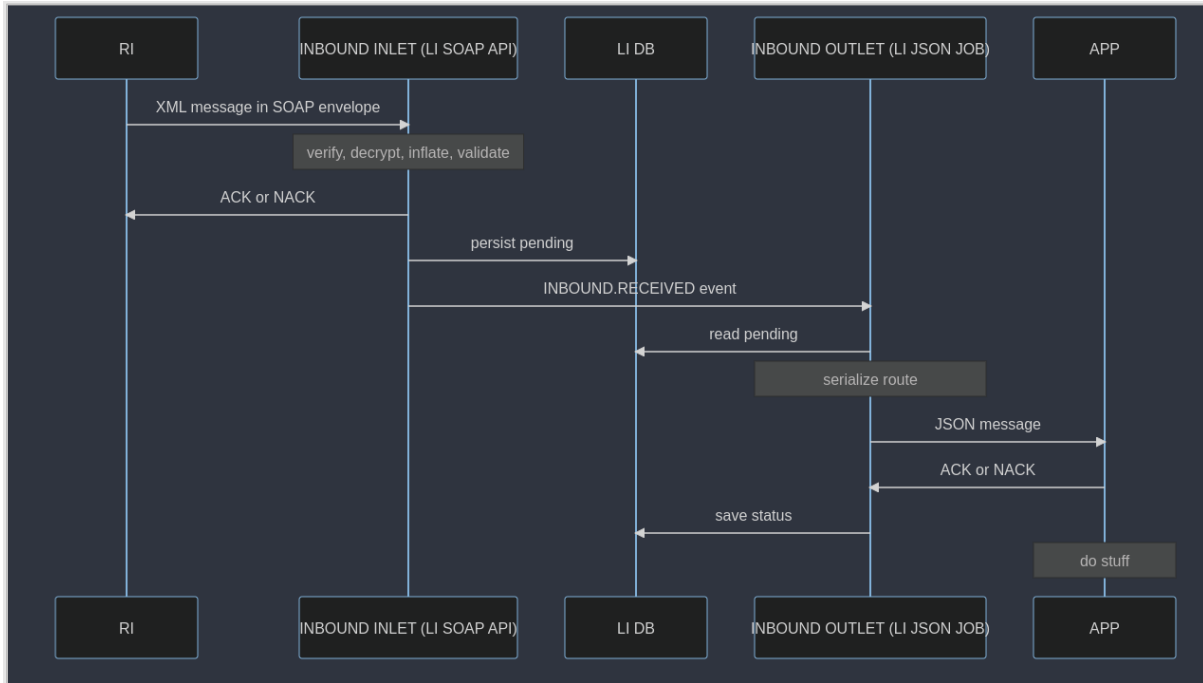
RI

INBOUND INLET (LI SOAP API)

LI DB

INBOUND OUTLET (LI JSON JOB)

APP

XML message in SOAP envelope

verify, decrypt, inflate, validate

ACK or NACK

persist pending

INBOUND.RECEIVED event

read pending

serialize route

JSON message

ACK or NACK

save status

do stuff

RI

INBOUND INLET (LI SOAP API)

LI DB

INBOUND OUTLET (LI JSON JOB)

APP